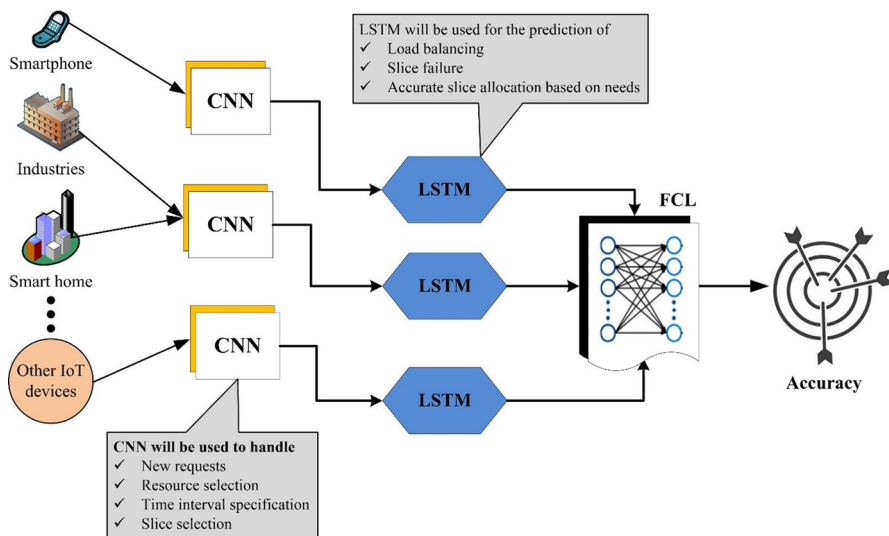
Smartphone

Industries

Smart home

Other IoT devices

CNN

CNN

CNN

LSTM will be used for the prediction of
✓ Load balancing
✓ Slice failure
✓ Accurate slice allocation based on needs

LSTM

LSTM

LSTM

FCL

Accuracy

CNN will be used to handle
✓ New requests
✓ Resource selection
✓ Time interval specification
✓ Slice selection